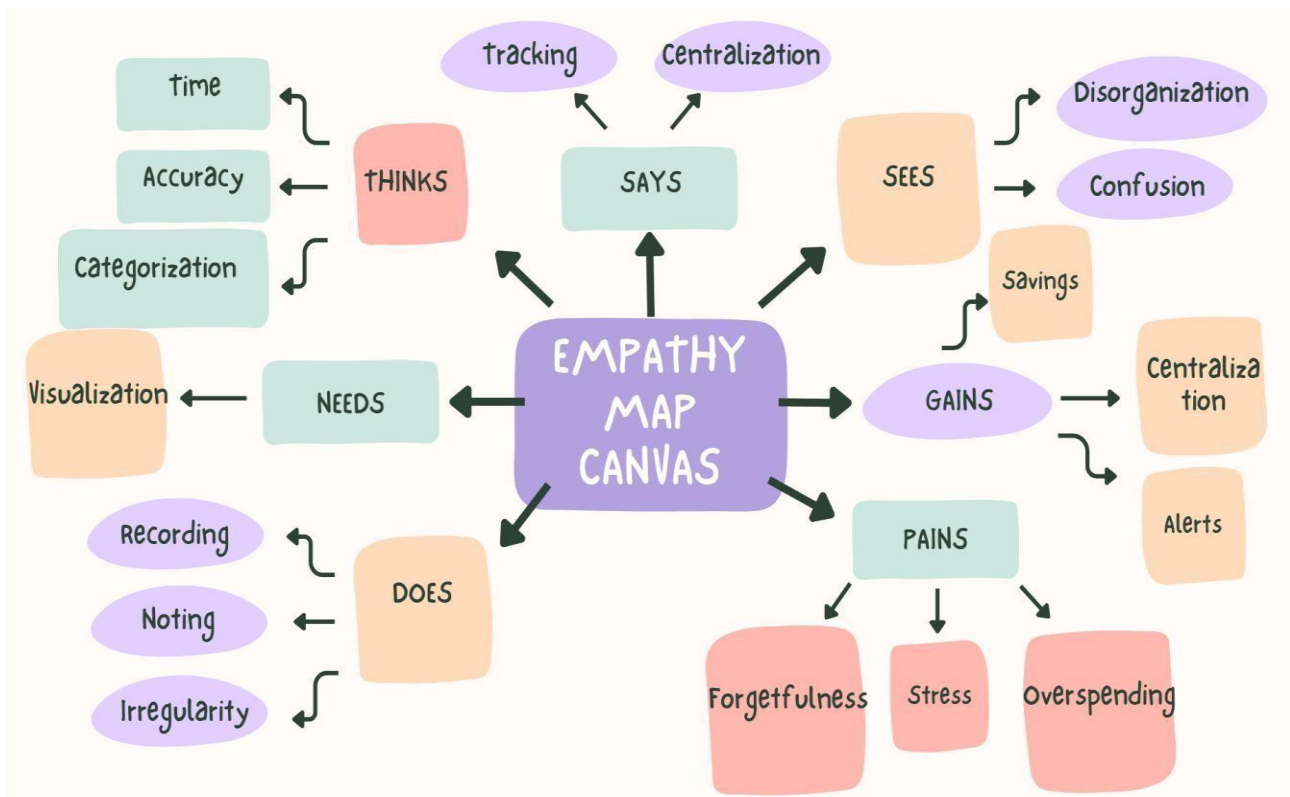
EMPATHY MAP CANVAS

THINKS
Time
Accuracy
Categorization

SAYS
Tracking
Centralization

SEES
Disorganization
Confusion

NEEDS
Visualization

GAINS
Savings
Centralization
Alerts

DOES
Recording
Noting
Irregularity

PAINS
Forgetfulness
Stress
Overspending